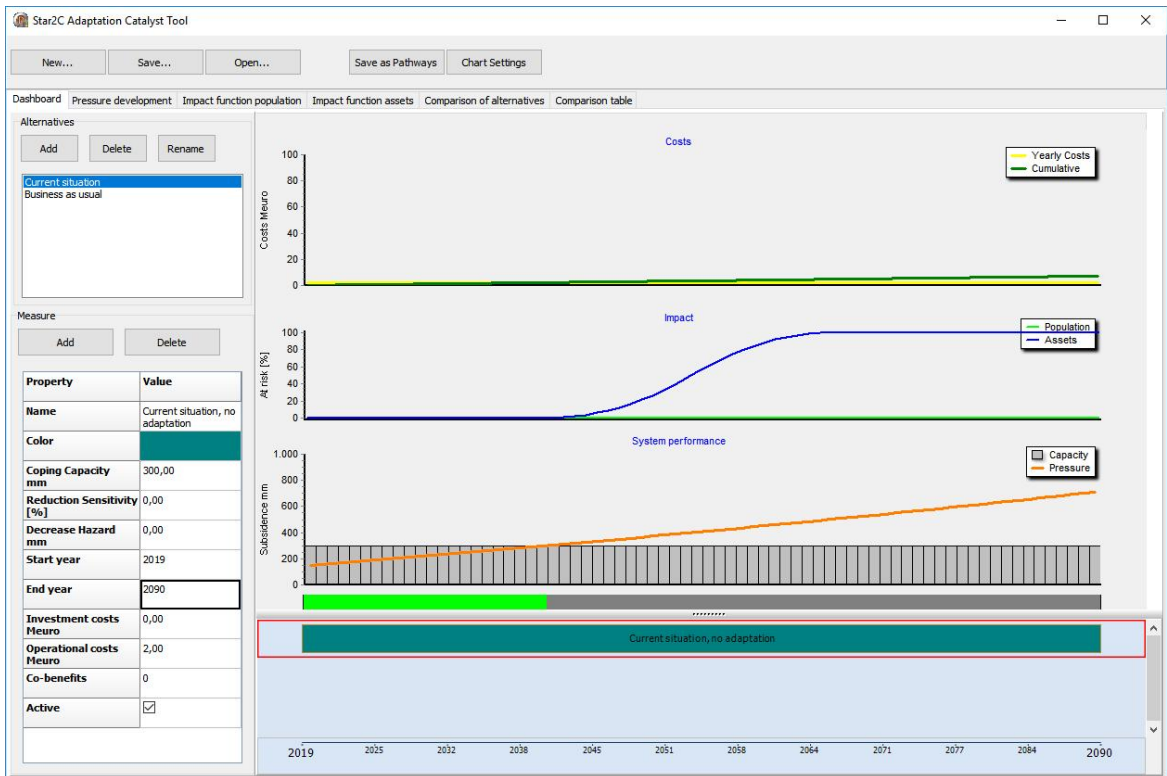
Star2C Adaptation Catalyst Tool

New... Save... Open... Save as Pathways Chart Settings

Dashboard | Pressure development | Impact function population | Impact function assets | Comparison of alternatives | Comparison table

Alternatives

Add Delete Rename

Current situation
Business as usual

Measure

Add Delete

| Property | Value |
|---|---|
| Name | Current situation, no adaptation |
| Color | |
| Coping Capacity mm | 300,00 |
| Reduction Sensitivity [%] | 0,00 |
| Decrease Hazard mm | 0,00 |
| Start year | 2019 |
| End year | 2090 |
| Investment costs Meuro | 0,00 |
| Operational costs Meuro | 2,00 |
| Co-benefits | 0 |
| Active | ☑ |

Costs

Costs Meuro

100 80 60 40 20 0

Yearly Costs
Cumulative

Impact

At risk [%]

100 80 60 40 20 0

Population
Assets

System performance

Subsidence mm

1.000 800 600 400 200 0

Capacity
Pressure

Current situation, no adaptation

2019 2025 2032 2038 2045 2051 2058 2064 2071 2077 2084 2090